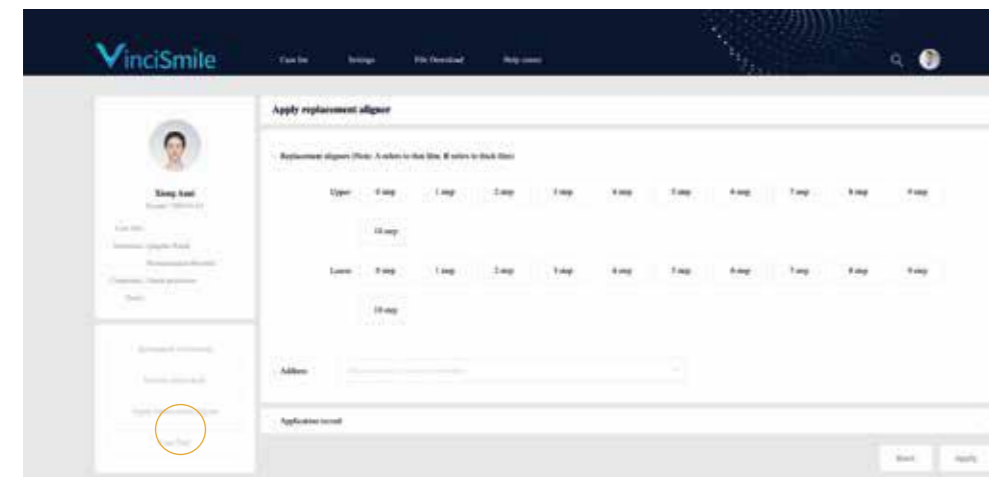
VinciSmile

Case list Settings File Download Help center

Apply replacement aligner

Xiong Anni

Replacement aligners (Note: A refers to thin film, B refers to thick film)

Upper 0 step 1 step 2 step 3 step 4 step 5 step 6 step 7 step 8 step 9 step

10 step

Lower 0 step 1 step 2 step 3 step 4 step 5 step 6 step 7 step 8 step 9 step

10 step

Address

Application record

Back Apply

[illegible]